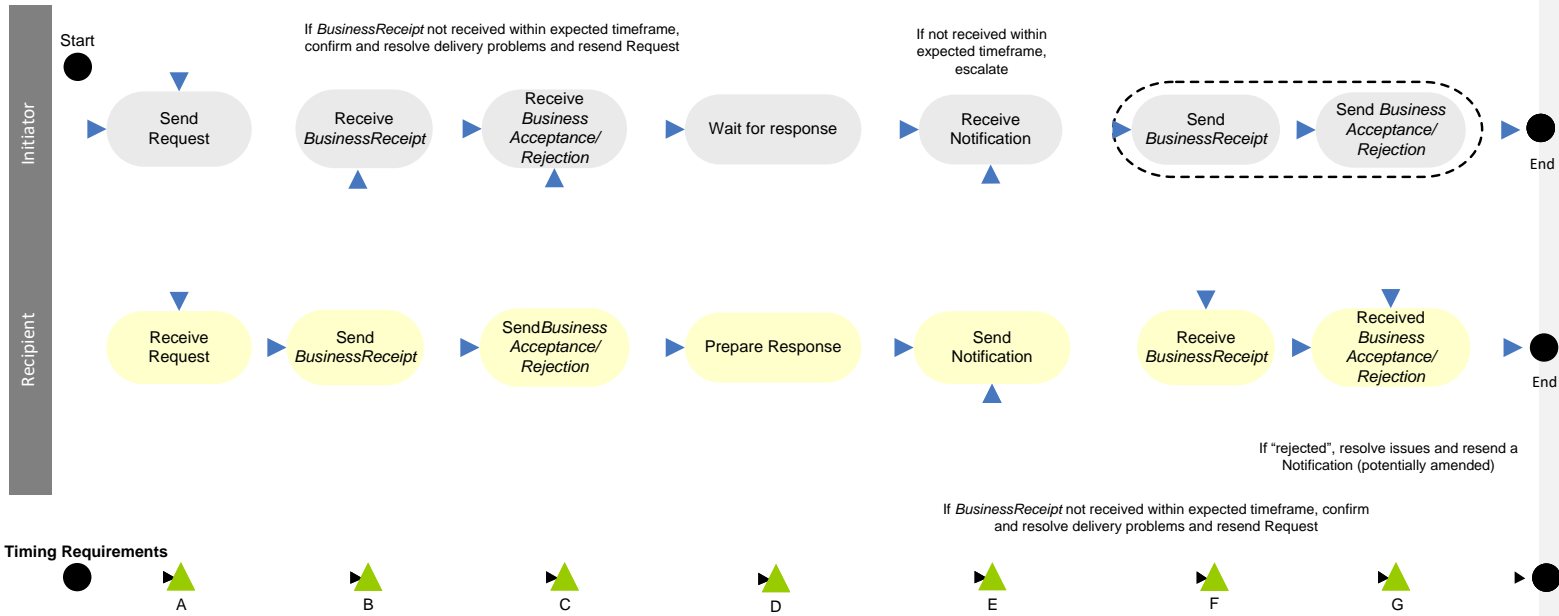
Initiator

Start

If *BusinessReceipt* not received within expected timeframe, confirm and resolve delivery problems and resend Request

If not received within expected timeframe, escalate

Send Request

Receive *BusinessReceipt*

Receive *Business Acceptance/ Rejection*

Wait for response

Receive Notification

Send *BusinessReceipt*

Send *Business Acceptance/ Rejection*

End

Recipient

Receive Request

Send *BusinessReceipt*

Send*Business Acceptance/ Rejection*

Prepare Response

Send Notification

Receive *BusinessReceipt*

Received *Business Acceptance/ Rejection*

End

If “rejected”, resolve issues and resend a Notification (potentially amended)

If *BusinessReceipt* not received within expected timeframe, confirm and resolve delivery problems and resend Request

Timing Requirements

A

B

C

D

E

F

G